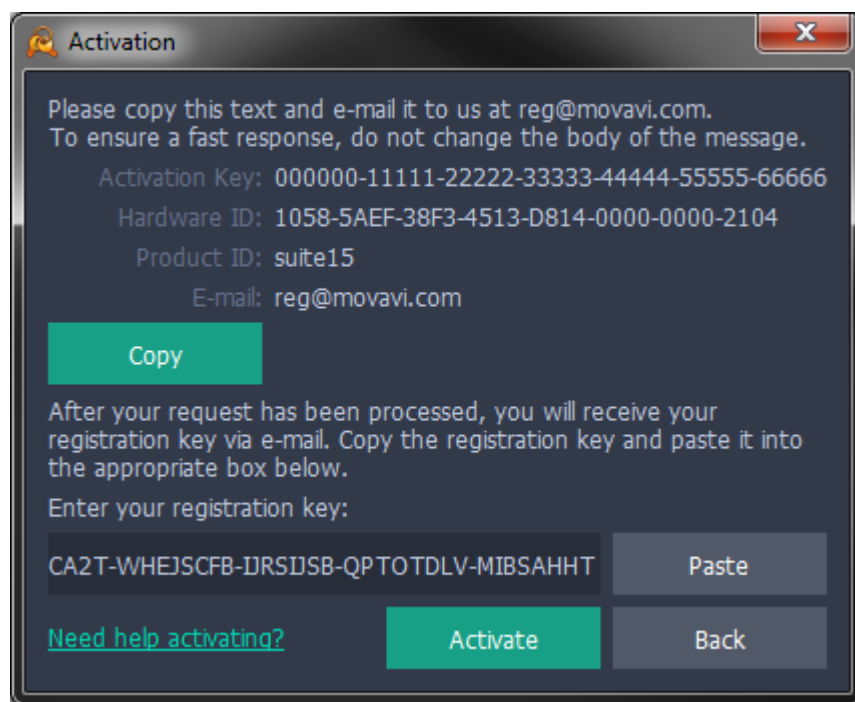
Activation

Please copy this text and e-mail it to us at reg@movavi.com.
To ensure a fast response, do not change the body of the message.

Activation Key: 000000-11111-22222-33333-44444-55555-66666
Hardware ID: 1058-5AEF-38F3-4513-D814-0000-0000-2104
Product ID: suite15
E-mail: reg@movavi.com

Copy

After your request has been processed, you will receive your registration key via e-mail. Copy the registration key and paste it into the appropriate box below.

Enter your registration key:

CA2T-WHEJSCFB-IJRSIJSB-QPTOTDLV-MIBSAHHT

Paste

Need help activating?

Activate

Back